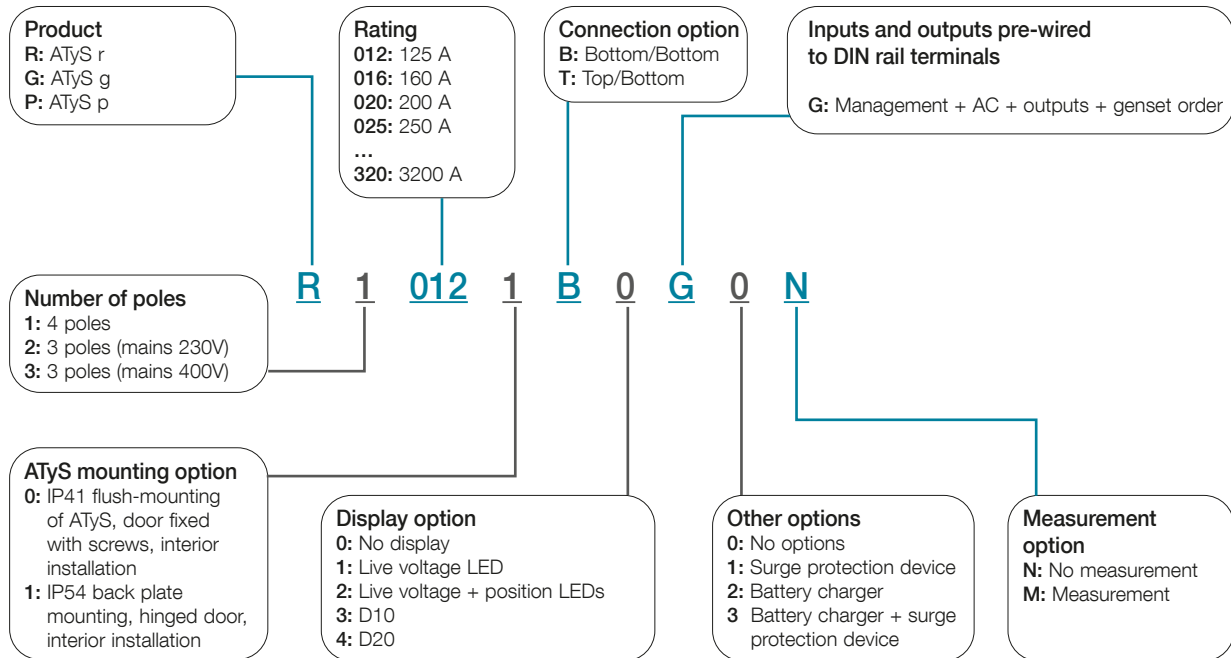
Product
R: ATyS r
G: ATyS g
P: ATyS p

Rating
012: 125 A
016: 160 A
020: 200 A
025: 250 A
...
320: 3200 A

Connection option
B: Bottom/Bottom
T: Top/Bottom

Inputs and outputs pre-wired to DIN rail terminals

G: Management + AC + outputs + genset order

R 1 012 1 B 0 G 0 N

Number of poles
1: 4 poles
2: 3 poles (mains 230V)
3: 3 poles (mains 400V)

ATyS mounting option
0: IP41 flush-mounting of ATyS, door fixed with screws, interior installation
1: IP54 back plate mounting, hinged door, interior installation

Display option
0: No display
1: Live voltage LED
2: Live voltage + position LEDs
3: D10
4: D20

Other options
0: No options
1: Surge protection device
2: Battery charger
3 Battery charger + surge protection device

Measurement option
N: No measurement
M: Measurement